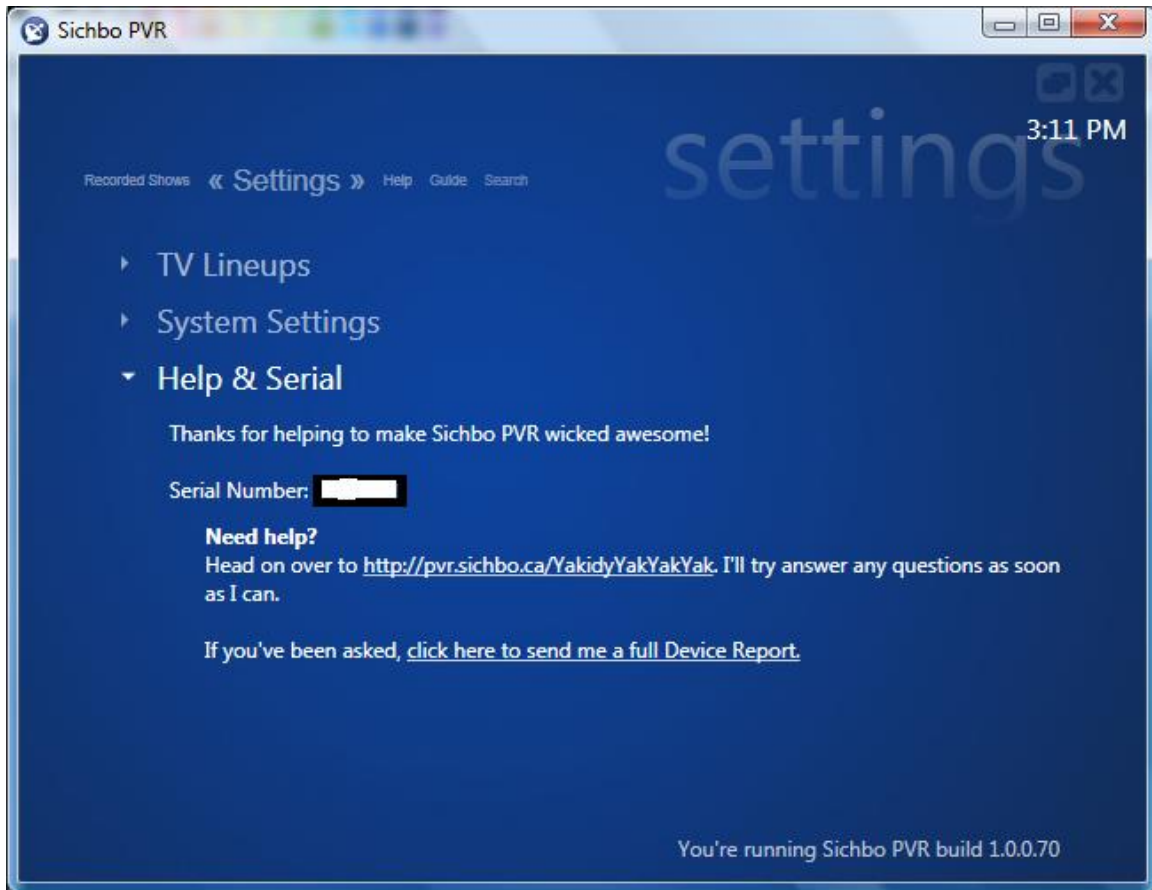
Sichbo PVR

settings

3:11 PM

Recorded Shows « Settings » Help Guide Search

TV Lineups

System Settings

Help & Serial

Thanks for helping to make Sichbo PVR wicked awesome!

Serial Number: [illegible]

**Need help?**
Head on over to http://pvr.sichbo.ca/YakidyYakYakYak. I'll try answer any questions as soon as I can.

If you've been asked, click here to send me a full Device Report.

You're running Sichbo PVR build 1.0.0.70